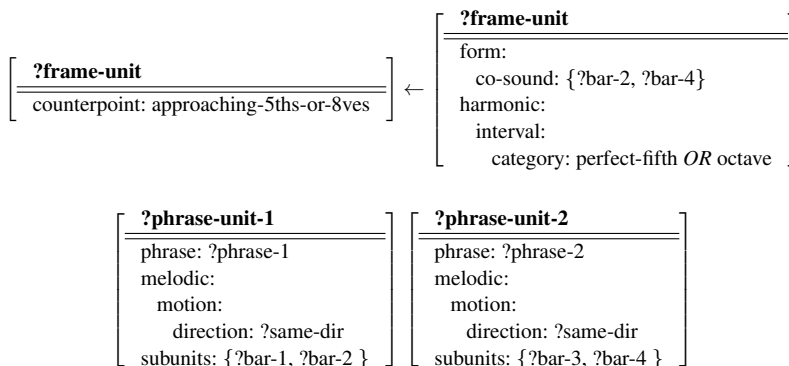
**?frame-unit**

counterpoint: approaching-5ths-or-8ves

$\leftarrow$

**?frame-unit**

form:
co-sound: {?bar-2, ?bar-4}
harmonic:
interval:
category: perfect-fifth *OR* octave

**?phrase-unit-1**

phrase: ?phrase-1
melodic:
motion:
direction: ?same-dir
subunits: {?bar-1, ?bar-2 }

**?phrase-unit-2**

phrase: ?phrase-2
melodic:
motion:
direction: ?same-dir
subunits: {?bar-3, ?bar-4 }